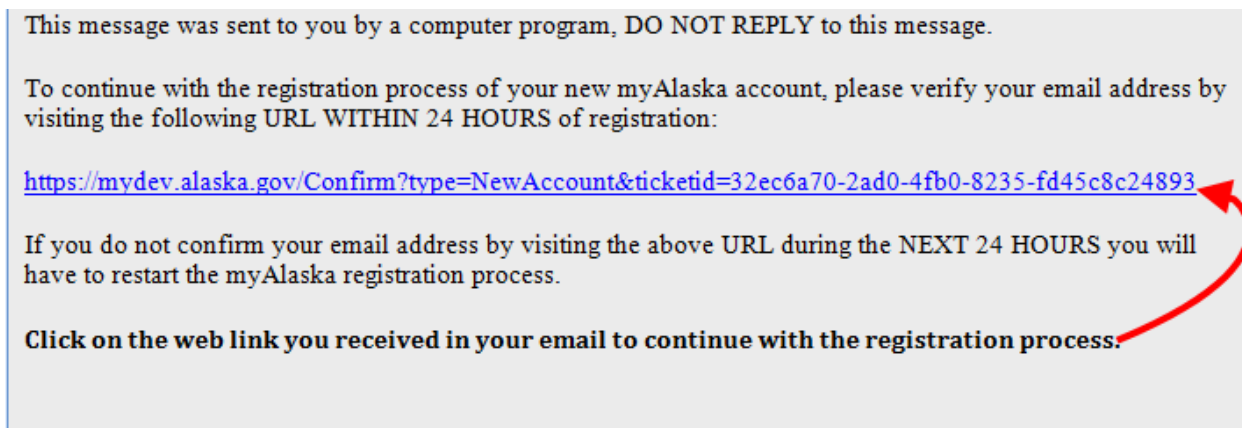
This message was sent to you by a computer program, DO NOT REPLY to this message.

To continue with the registration process of your new myAlaska account, please verify your email address by visiting the following URL WITHIN 24 HOURS of registration:

https://mydev.alaska.gov/Confirm?type=NewAccount&ticketid=32ec6a70-2ad0-4fb0-8235-fd45c8c24893

If you do not confirm your email address by visiting the above URL during the NEXT 24 HOURS you will have to restart the myAlaska registration process.

**Click on the web link you received in your email to continue with the registration process.**